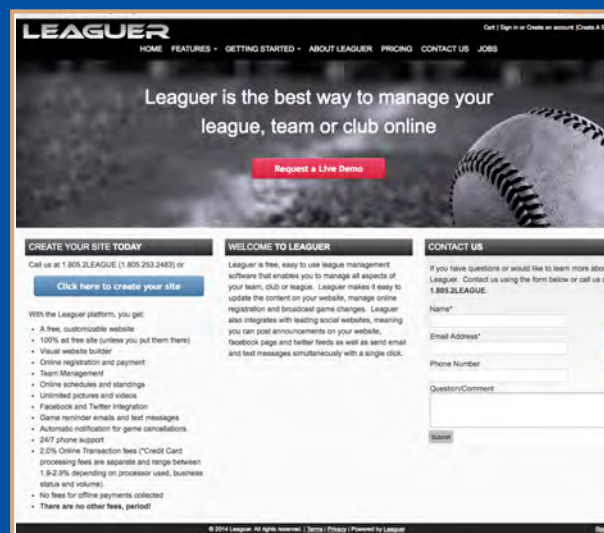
LEAGUER

Cart | Sign in or Create an account |Create A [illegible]

HOME FEATURES - GETTING STARTED - ABOUT LEAGUER PRICING CONTACT US JOBS

Leaguer is the best way to manage your league, team or club online

Request a Live Demo

CREATE YOUR SITE TODAY

Call us at 1.805.2LEAGUE (1.805.253.2483) or

Click here to create your site

With the Leaguer platform, you get:

- A free, customizable website
- 100% ad free site (unless you put them there)
- Visual website builder
- Online registration and payment
- Team Management
- Online schedules and standings
- Unlimited pictures and videos
- Facebook and Twitter Integration
- Game reminder emails and text messages
- Automatic notification for game cancellations
- 24/7 phone support
- 2.0% Online Transaction fees (*Credit Card processing fees are separate and range between 1.9-2.9% depending on processor used, business status and volume).
- No fees for offline payments collected
- There are no other fees, period!

WELCOME TO LEAGUER

Leaguer is free, easy to use league management software that enables you to manage all aspects of your team, club or league. Leaguer makes it easy to update the content on your website, manage online registration and broadcast game changes. Leaguer also integrates with leading social websites, meaning you can post announcements on your website, facebook page and twitter feeds as well as send email and text messages simultaneously with a single click.

CONTACT US

If you have questions or would like to learn more abo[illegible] Leaguer. Contact us using the form below or call us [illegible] 1.805.2LEAGUE.

Name*

Email Address*

Phone Number

Question/Comment

Submit

© 2014 Leaguer. All rights reserved. | Terms | Privacy | Powered by Leaguer

Sig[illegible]